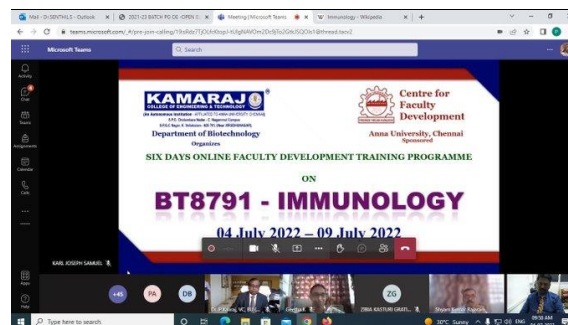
Mail - Dr.SENTHIL.S - Outlook | 2021-22 BATCH PG OE OPEN E | Meeting | Microsoft Teams | Immunology - Wikipedia

teams.microsoft.com/_#/pre-join-calling/19:d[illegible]

Microsoft Teams

Search

Activity
Chat
Teams
Assignments
Calendar
Calls

KAMARAJ COLLEGE OF ENGINEERING & TECHNOLOGY
(An Autonomous Institution - AFFILIATED TO ANNA UNIVERSITY, CHENNAI)

Department of Biotechnology
Organizes

Centre for Faculty Development
Anna University, Chennai
Sponsored

SIX DAYS ONLINE FACULTY DEVELOPMENT TRAINING PROGRAMME

ON

BT8791 - IMMUNOLOGY

04 July 2022 – 09 July 2022

KARL JOSEPH SAMUEL

+45 PA DB ZG

ZIBRA KASTURI GRATI...

Shyam Sundar Kuppan

Apps
Help

Type here to search

30°C Sunny ENG 09:38 AM